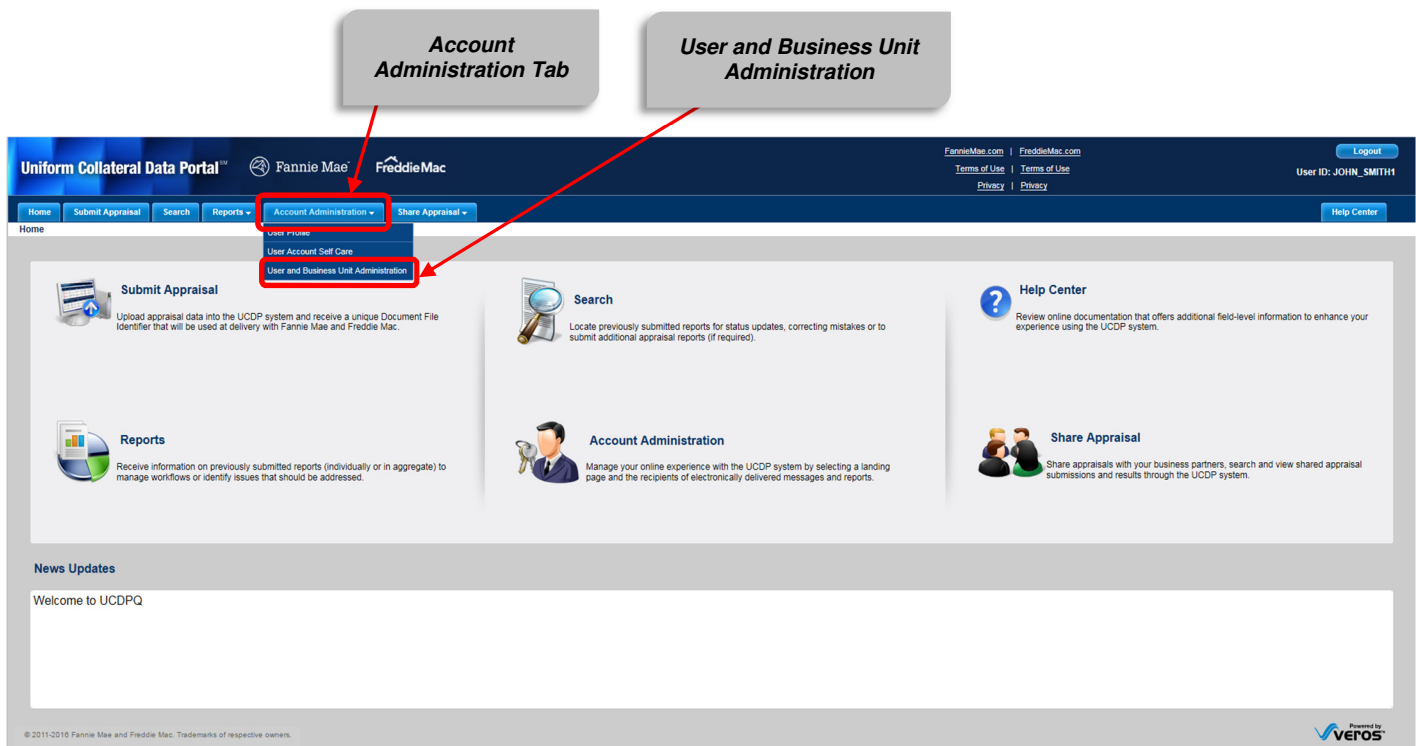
Account Administration Tab

User and Business Unit Administration

Uniform Collateral Data Portal℠ Fannie Mae FreddieMac

FannieMae.com | FreddieMac.com
Terms of Use | Terms of Use
Privacy | Privacy

Logout
User ID: JOHN_SMITH1

Home Submit Appraisal Search Reports Account Administration Share Appraisal Help Center

Home

User Profile
User Account Self Care
User and Business Unit Administration

Submit Appraisal
Upload appraisal data into the UCDP system and receive a unique Document File Identifier that will be used at delivery with Fannie Mae and Freddie Mac.

Search
Locate previously submitted reports for status updates, correcting mistakes or to submit additional appraisal reports (if required).

Help Center
Review online documentation that offers additional field-level information to enhance your experience using the UCDP system.

Reports
Receive information on previously submitted reports (individually or in aggregate) to manage workflows or identify issues that should be addressed.

Account Administration
Manage your online experience with the UCDP system by selecting a landing page and the recipients of electronically delivered messages and reports.

Share Appraisal
Share appraisals with your business partners, search and view shared appraisal submissions and results through the UCDP system.

News Updates

Welcome to UCDPQ

© 2011-2016 Fannie Mae and Freddie Mac. Trademarks of respective owners.

Powered by VEROS